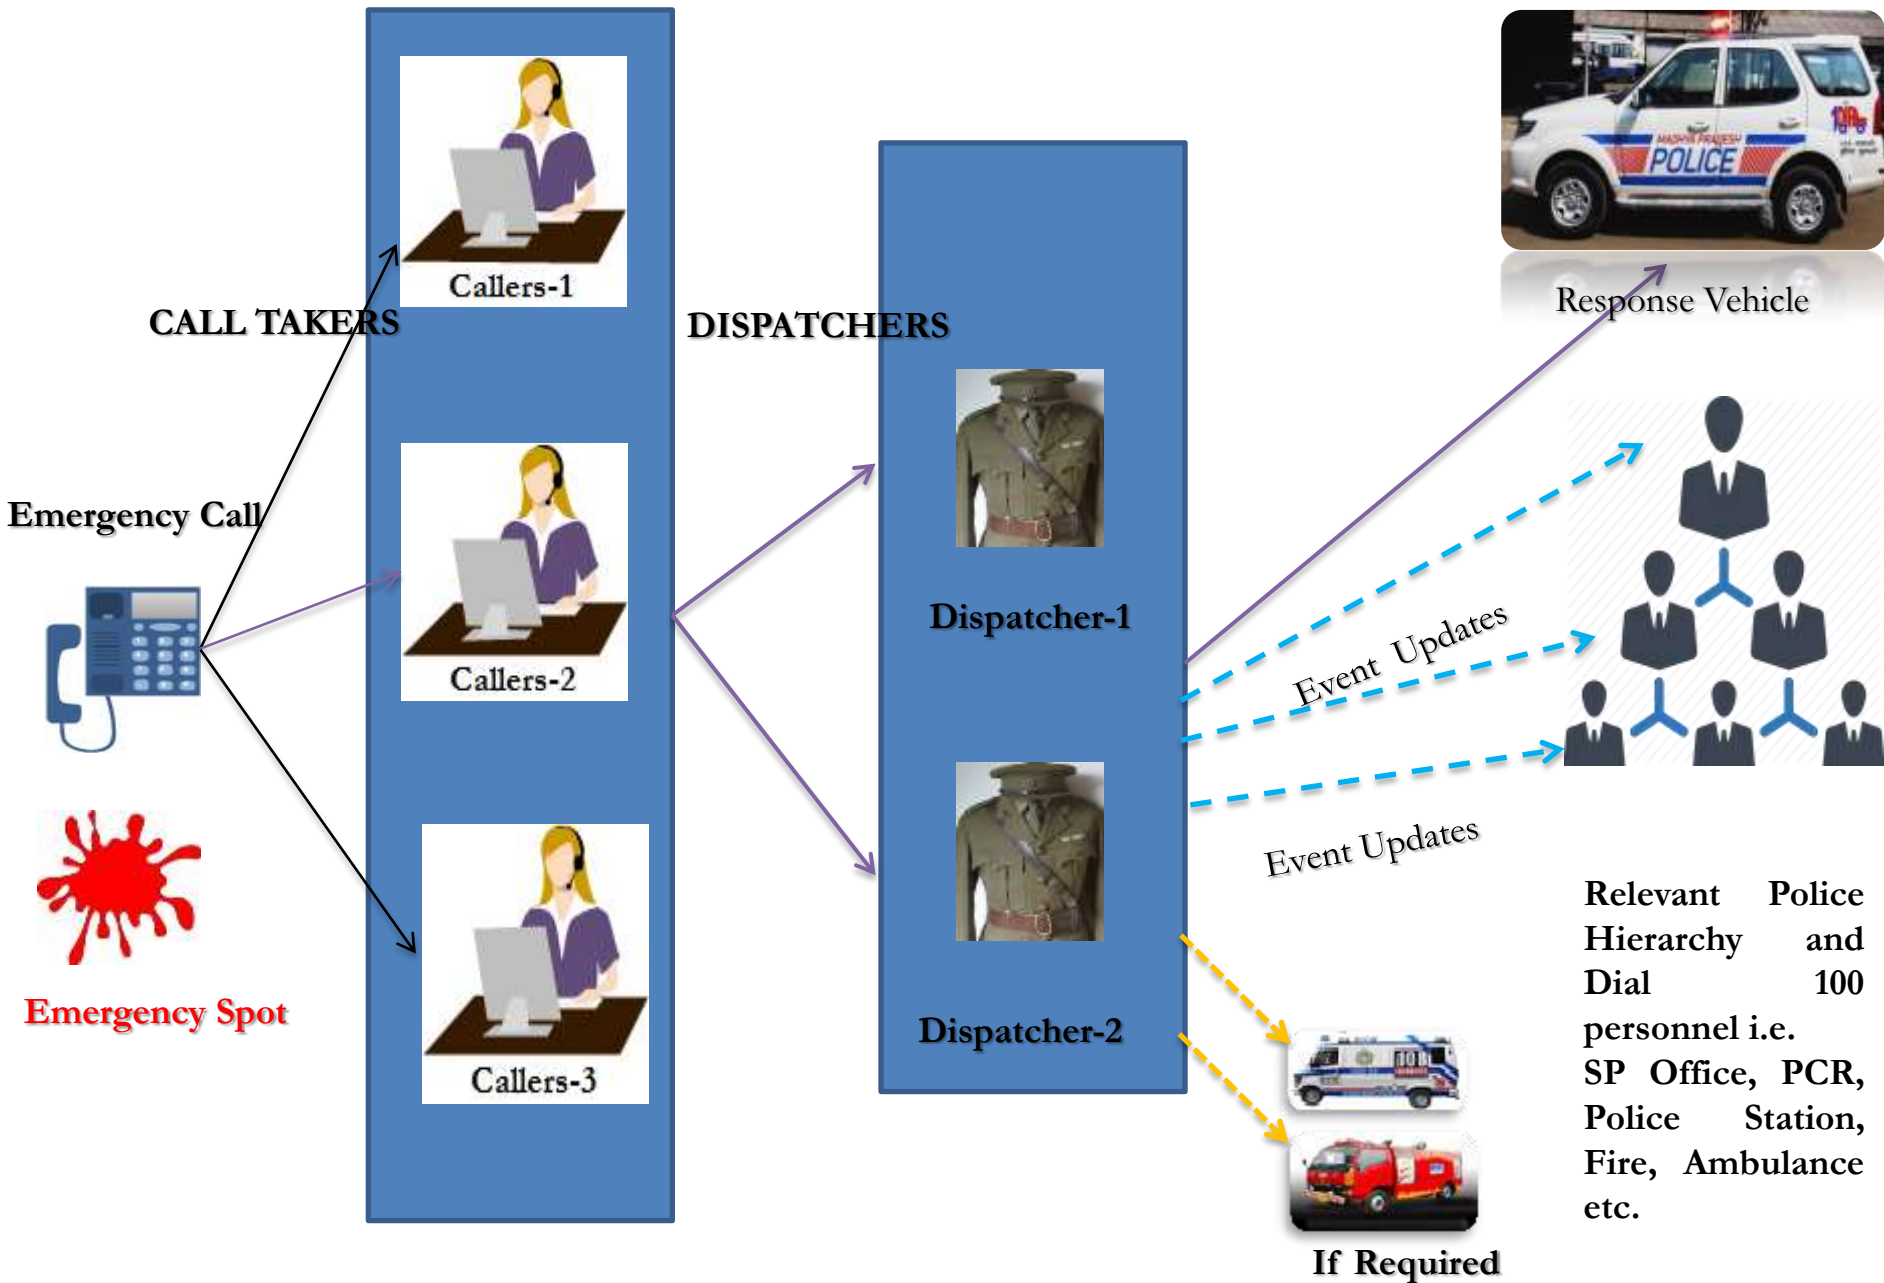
CALL TAKERS

Callers-1

Callers-2

Callers-3

DISPATCHERS

Dispatcher-1

Dispatcher-2

Emergency Call

Emergency Spot

POLICE

Response Vehicle

Event Updates

Event Updates

Relevant Police Hierarchy and Dial 100 personnel i.e. SP Office, PCR, Police Station, Fire, Ambulance etc.

If Required